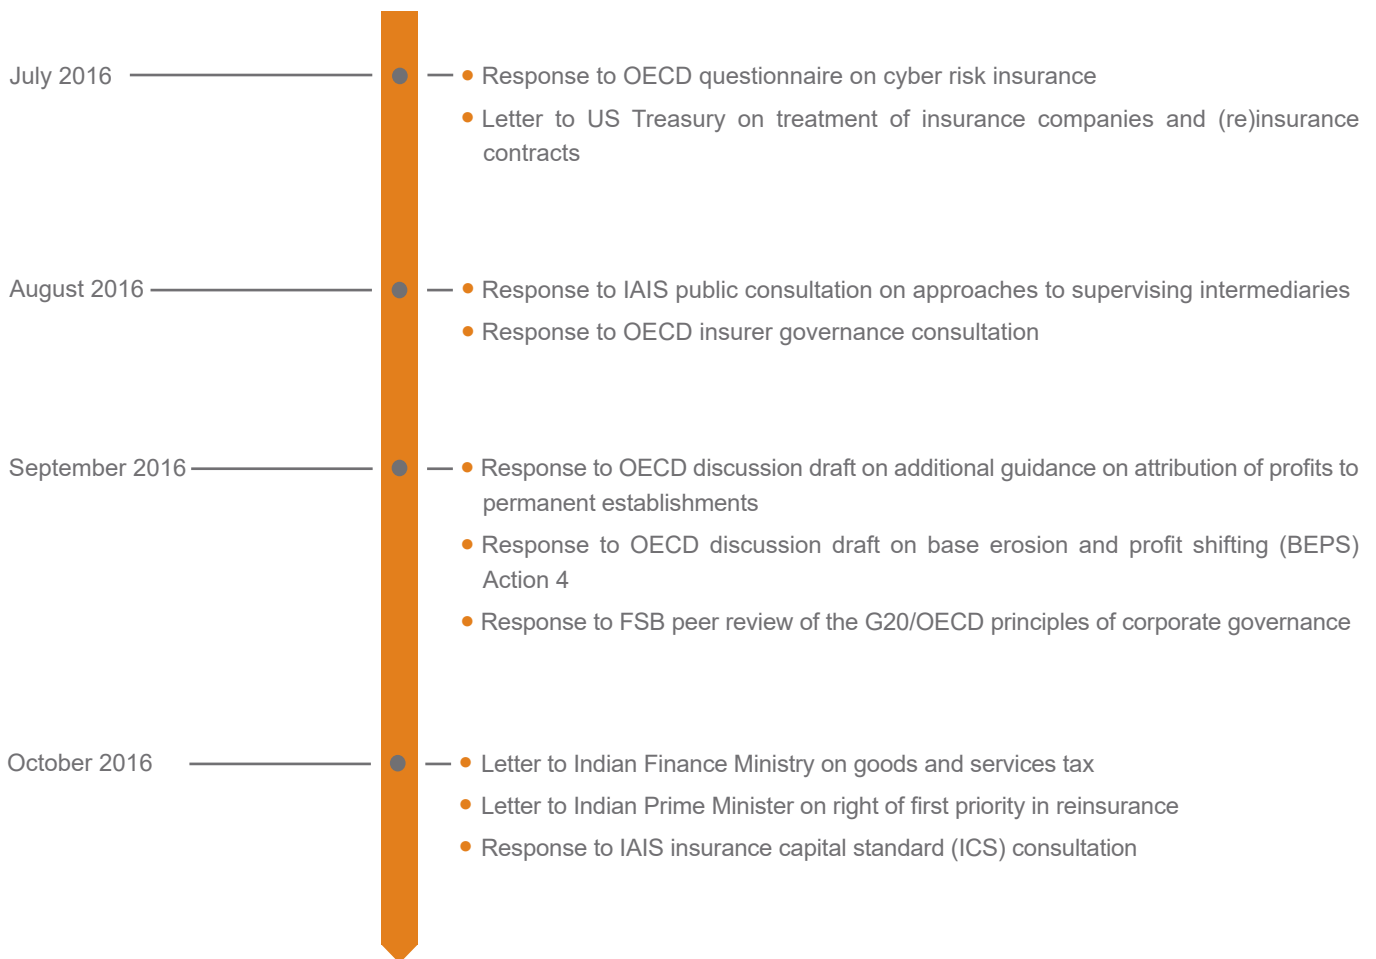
July 2016

- Response to OECD questionnaire on cyber risk insurance
- Letter to US Treasury on treatment of insurance companies and (re)insurance contracts

August 2016

- Response to IAIS public consultation on approaches to supervising intermediaries
- Response to OECD insurer governance consultation

September 2016

- Response to OECD discussion draft on additional guidance on attribution of profits to permanent establishments
- Response to OECD discussion draft on base erosion and profit shifting (BEPS) Action 4
- Response to FSB peer review of the G20/OECD principles of corporate governance

October 2016

- Letter to Indian Finance Ministry on goods and services tax
- Letter to Indian Prime Minister on right of first priority in reinsurance
- Response to IAIS insurance capital standard (ICS) consultation